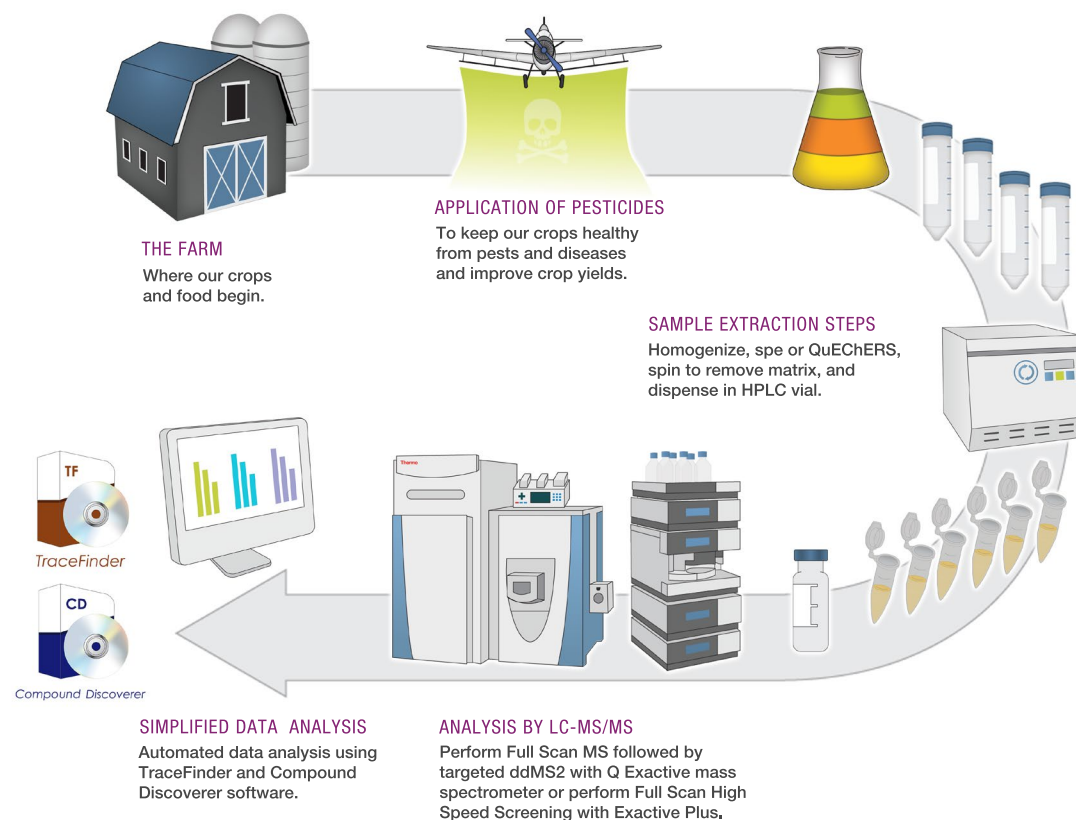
THE FARM
Where our crops and food begin.

APPLICATION OF PESTICIDES
To keep our crops healthy from pests and diseases and improve crop yields.

SAMPLE EXTRACTION STEPS
Homogenize, spe or QuEChERS, spin to remove matrix, and dispense in HPLC vial.

TF
TraceFinder

CD
Compound Discoverer

Thermo

SIMPLIFIED DATA ANALYSIS
Automated data analysis using TraceFinder and Compound Discoverer software.

ANALYSIS BY LC-MS/MS
Perform Full Scan MS followed by targeted ddMS2 with Q Exactive mass spectrometer or perform Full Scan High Speed Screening with Exactive Plus.